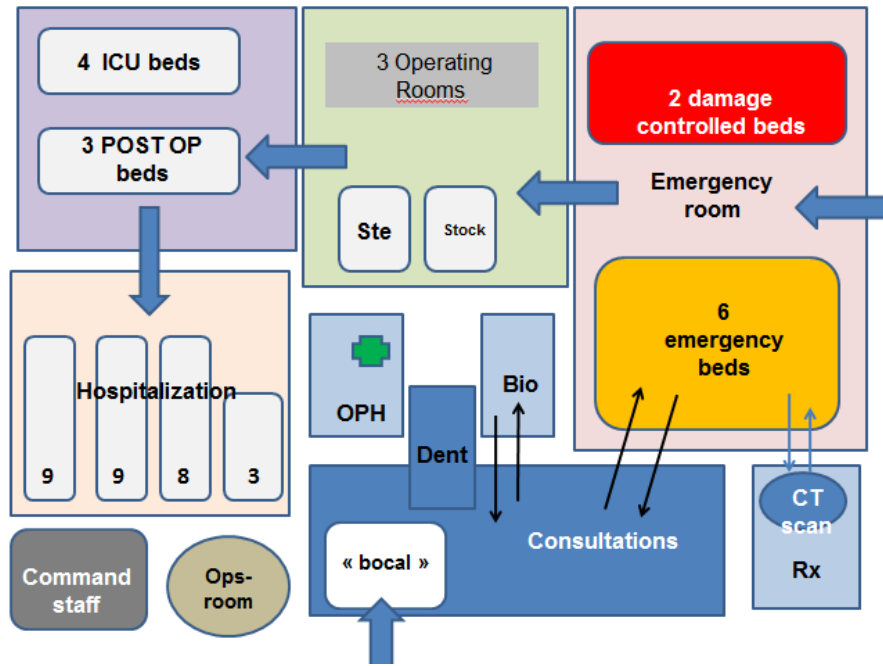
4 ICU beds

3 POST OP beds

3 Operating Rooms

Ste

Stock

2 damage controlled beds

Emergency room

6 emergency beds

Hospitalization

9

9

8

3

OPH

Bio

Dent

CT scan

Rx

Consultations

« bocal »

Command staff

Ops-room